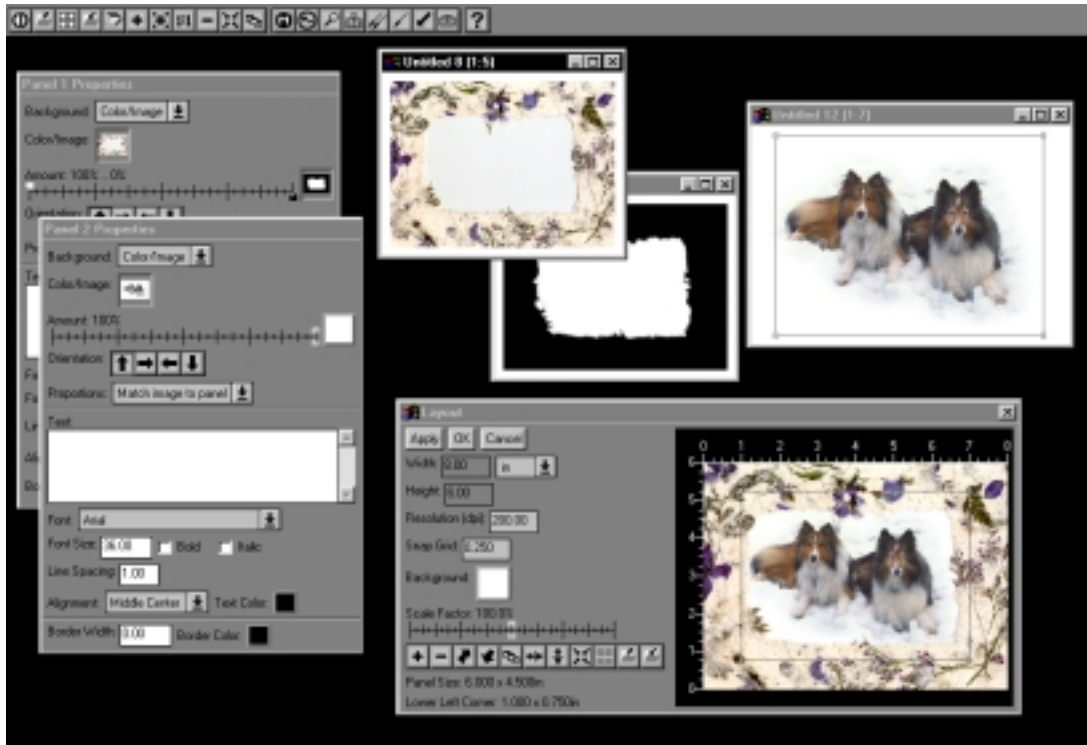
?

Panel 1 Properties
Background: Color/Image
Color/Image:
Amount: 100% ... 0%:
Orientation:

Panel 2 Properties
Background: Color/Image
Color/Image:
Amount: 100%:
Orientation:
Proportions: Match image to panel
Text
Font: Arial
Font Size: 36.00 Bold Italic
Line Spacing: 1.00
Alignment: Middle Center Text Color:
Border Width: 0.00 Border Color:

Untitled 8 [1:5]

Untitled 12 [1:7]

Layout
Apply OK Cancel
Width: 8.00 in
Height: 6.00
Resolution (dpi): 200.00
Snap Grid: 0.250
Background:
Scale Factor: 100.0%
Panel Size: 6.000 x 4.500in
Lower Left Corner: 1.000 x 0.750in
0 1 2 3 4 5 6 7 8
6 5 4 3 2 1 0